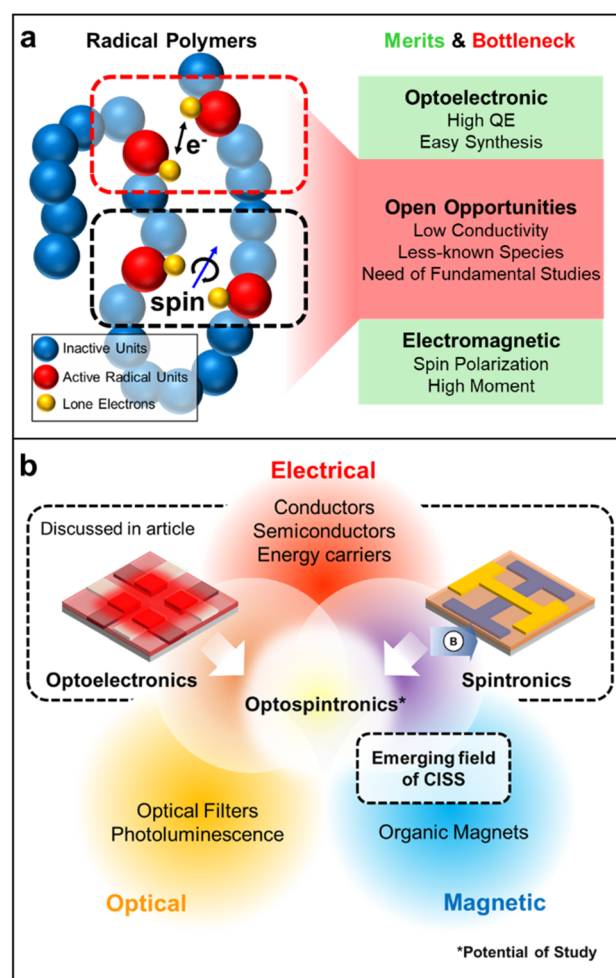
a

Radical Polymers

Merits & Bottleneck

$e^-$

spin

Inactive Units
Active Radical Units
Lone Electrons

Optoelectronic
High QE
Easy Synthesis

Open Opportunities
Low Conductivity
Less-known Species
Need of Fundamental Studies

Electromagnetic
Spin Polarization
High Moment

b

Electrical

Conductors
Semiconductors
Energy carriers

Discussed in article

B

Optoelectronics

Spintronics

Optospintronics*

Emerging field of CISS

Optical Filters
Photoluminescence

Organic Magnets

Optical

Magnetic

*Potential of Study